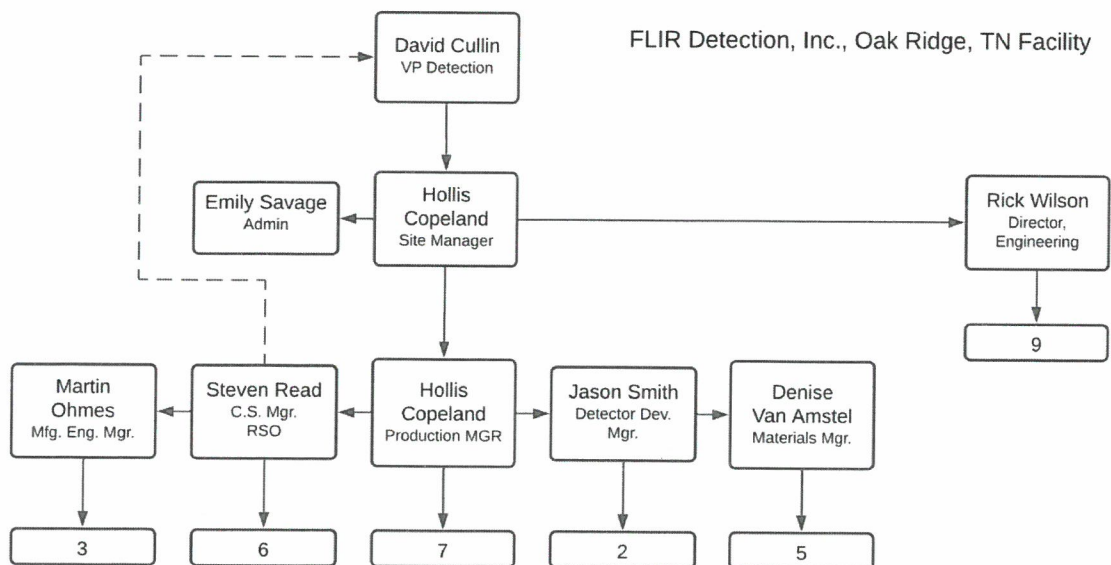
FLIR Detection, Inc., Oak Ridge, TN Facility

David Cullin
VP Detection

Emily Savage
Admin

Hollis Copeland
Site Manager

Rick Wilson
Director, Engineering

9

Martin Ohmes
Mfg. Eng. Mgr.

Steven Read
C.S. Mgr.
RSO

Hollis Copeland
Production MGR

Jason Smith
Detector Dev. Mgr.

Denise Van Amstel
Materials Mgr.

3

6

7

2

5